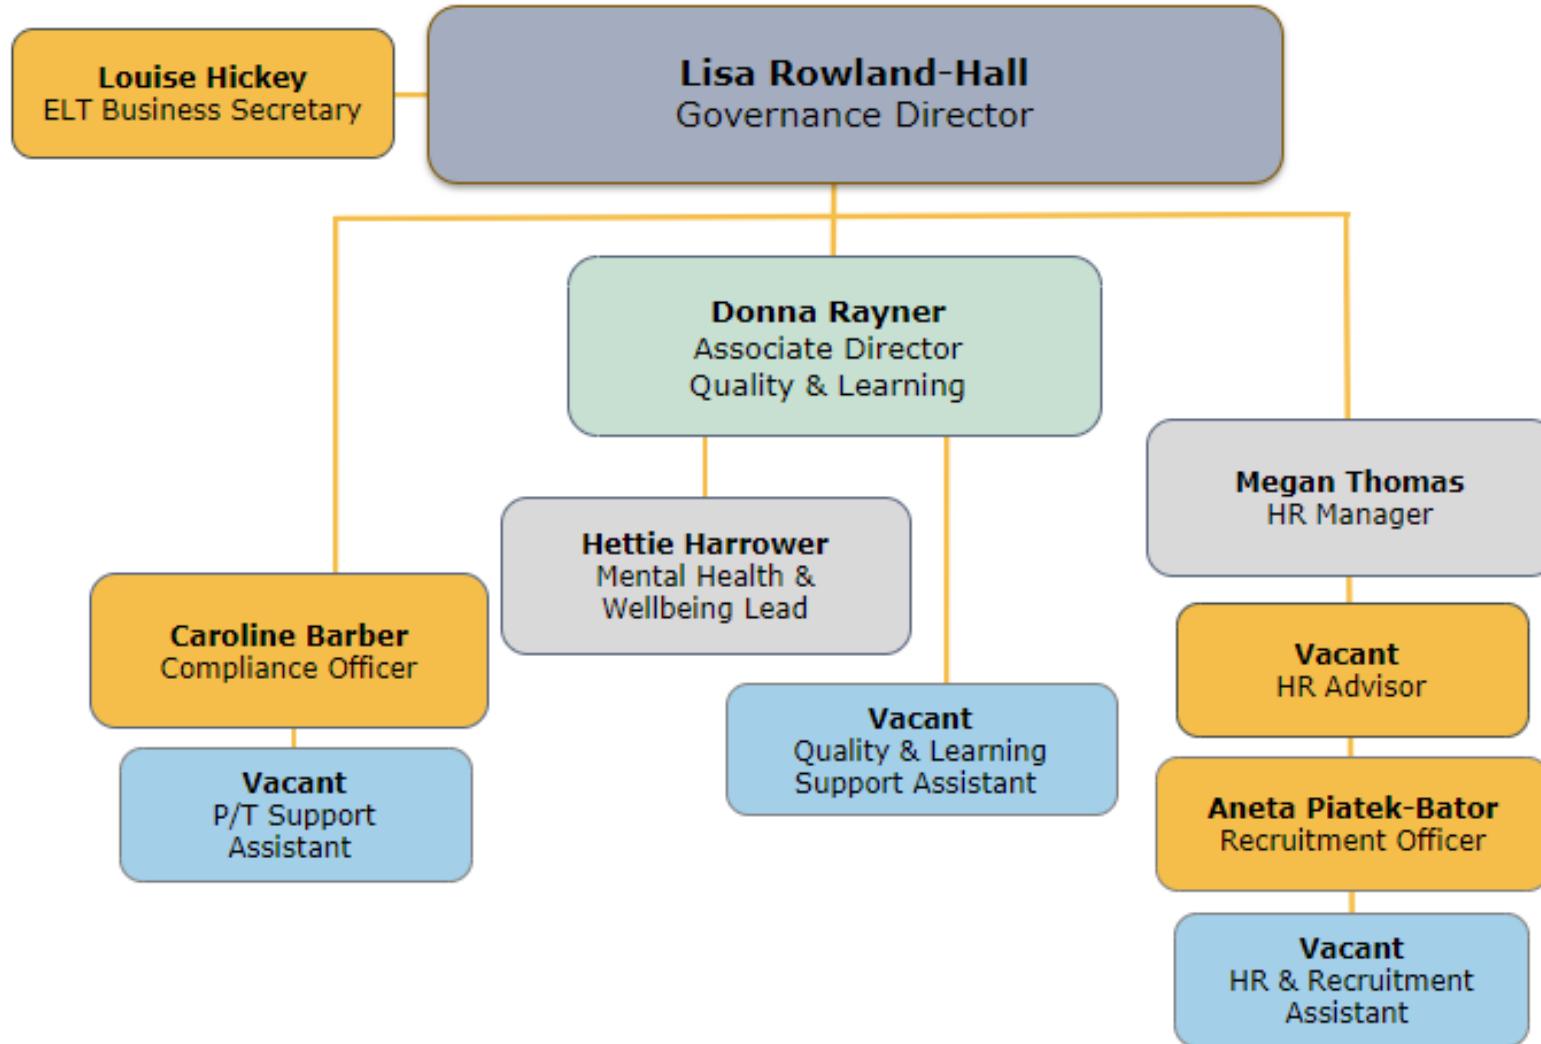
Louise Hickey
ELT Business Secretary

Lisa Rowland-Hall
Governance Director

Donna Rayner
Associate Director
Quality & Learning

Megan Thomas
HR Manager

Hettie Harrower
Mental Health & Wellbeing Lead

Caroline Barber
Compliance Officer

Vacant
HR Advisor

Vacant
Quality & Learning Support Assistant

Aneta Piatek-Bator
Recruitment Officer

Vacant
P/T Support Assistant

Vacant
HR & Recruitment Assistant